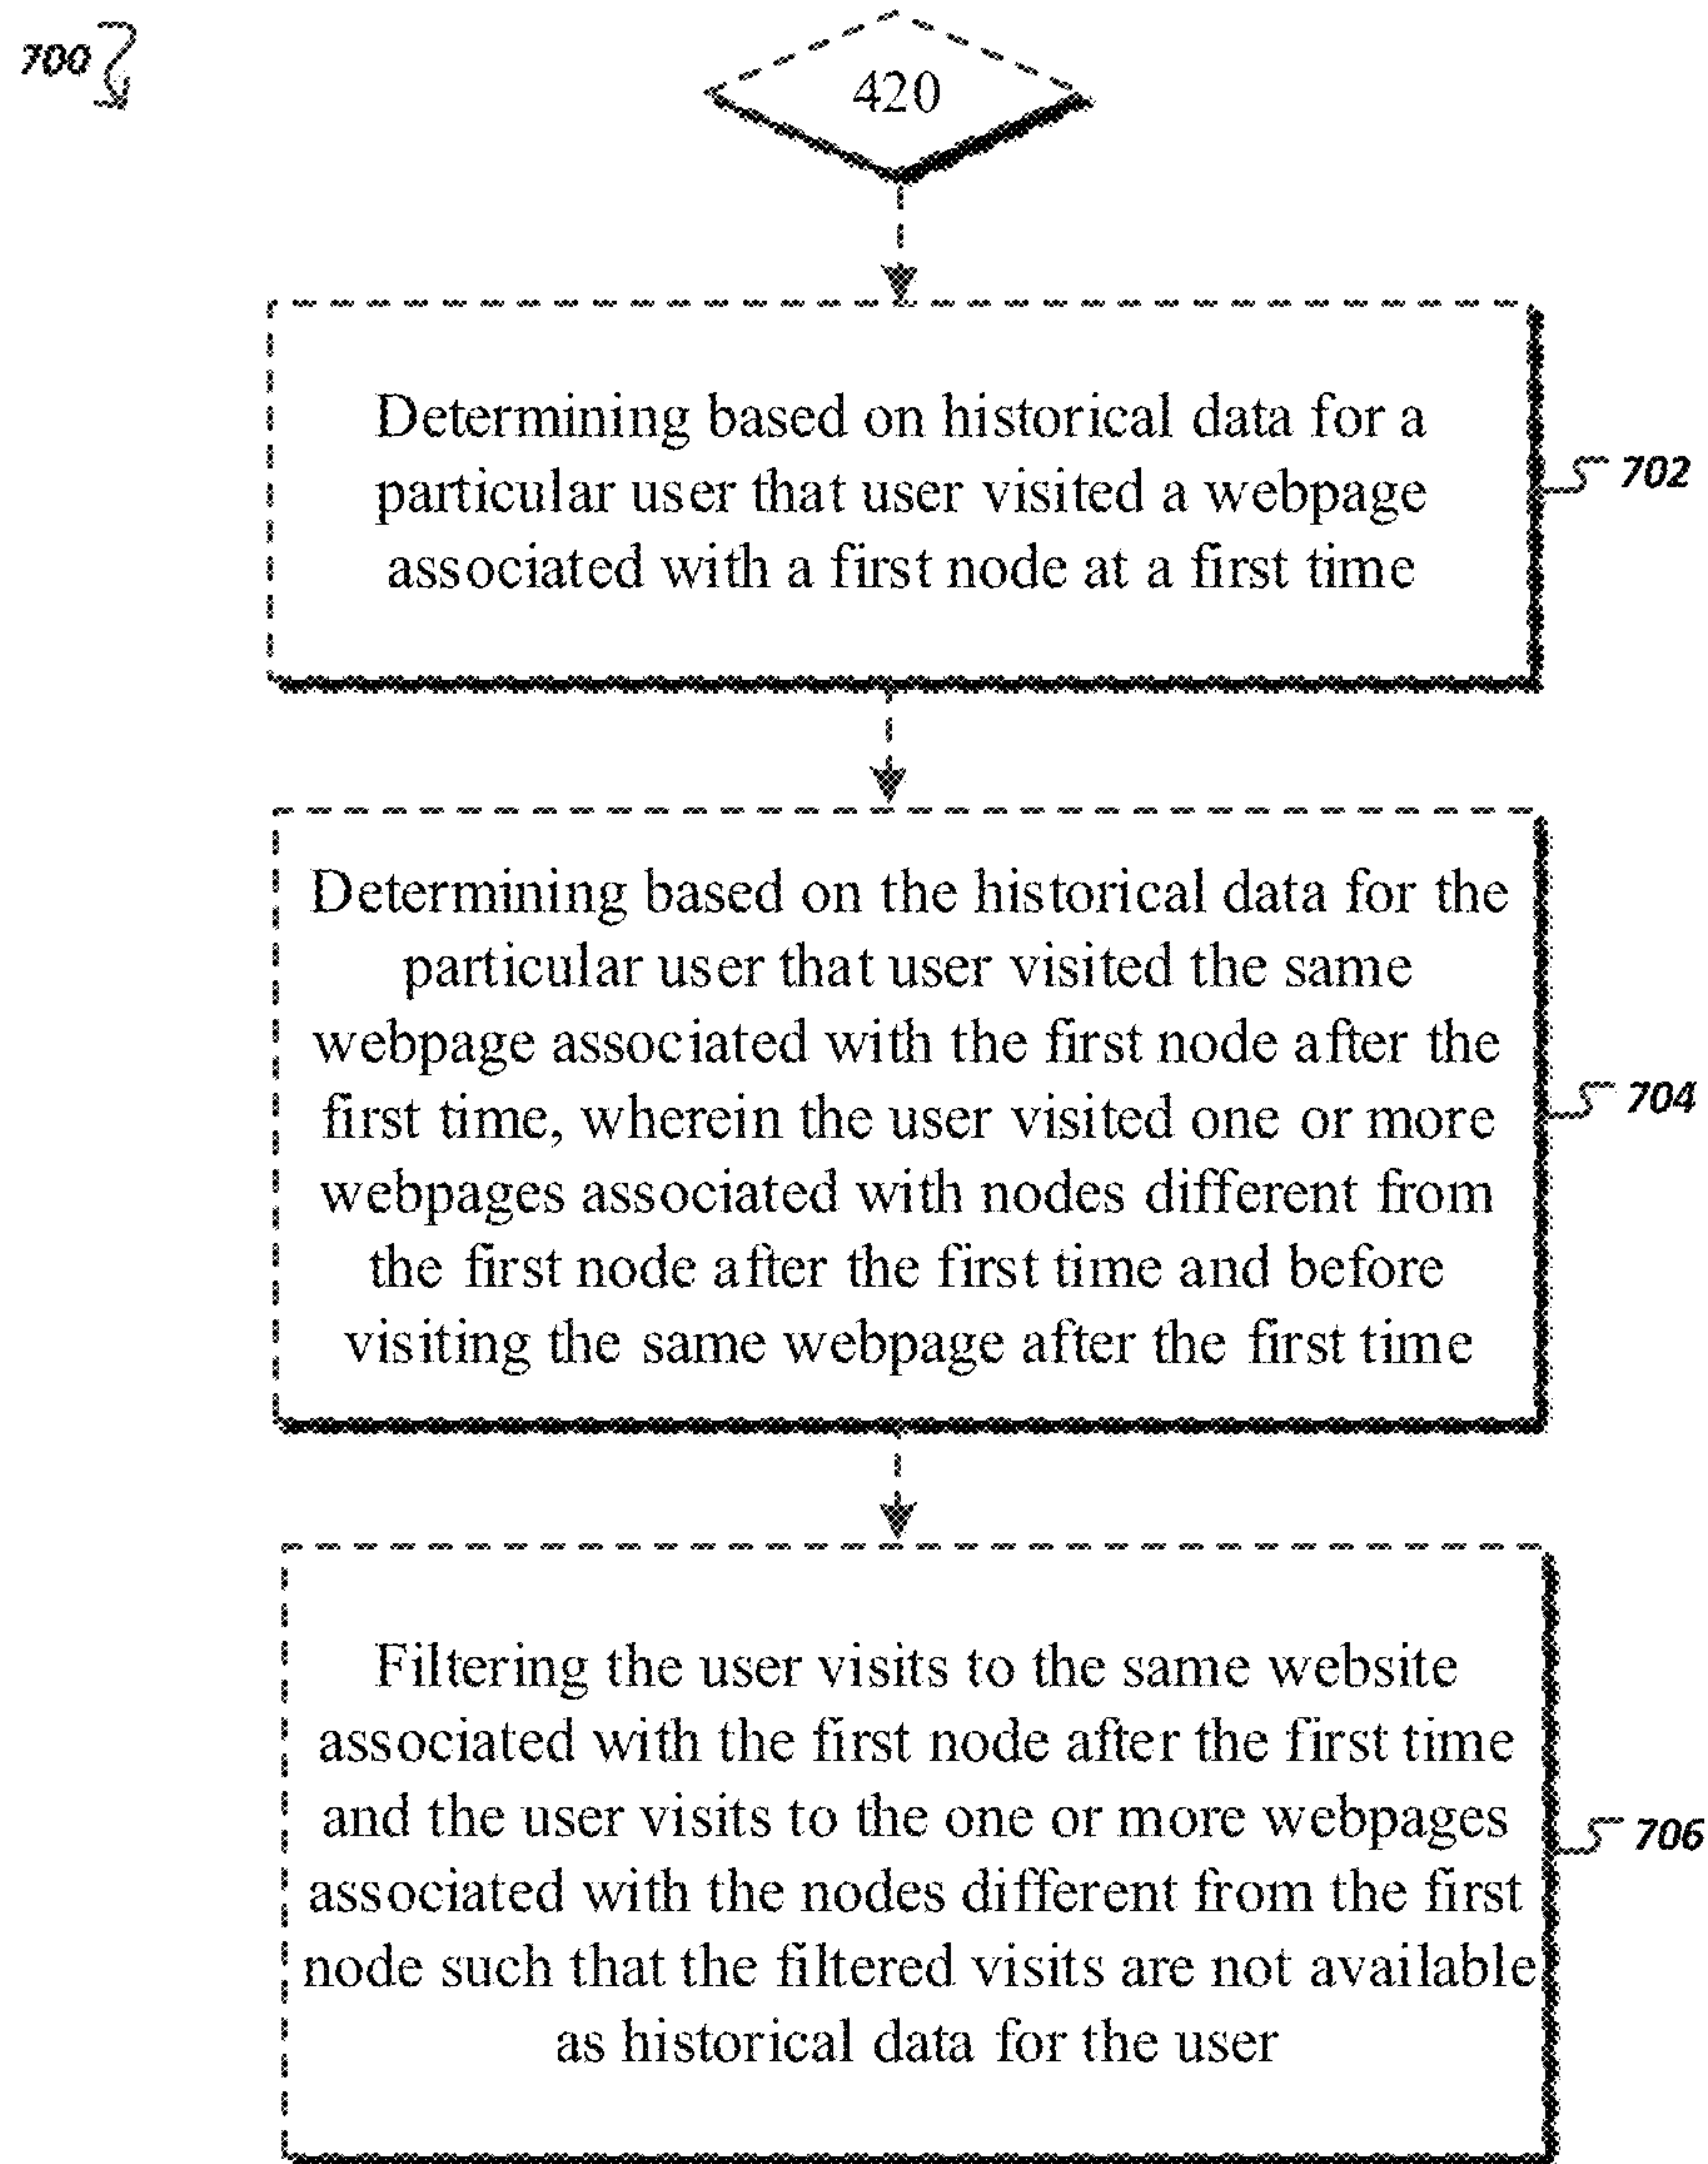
700

420

Determining based on historical data for a particular user that user visited a webpage associated with a first node at a first time

702

Determining based on the historical data for the particular user that user visited the same webpage associated with the first node after the first time, wherein the user visited one or more webpages associated with nodes different from the first node after the first time and before visiting the same webpage after the first time

704

Filtering the user visits to the same website associated with the first node after the first time and the user visits to the one or more webpages associated with the nodes different from the first node such that the filtered visits are not available as historical data for the user

706